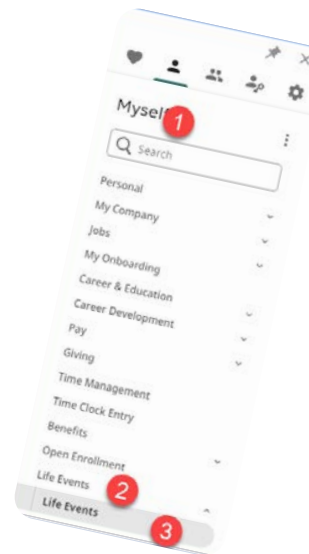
Myself 1

Search

Personal

My Company

Jobs

My Onboarding

Career & Education

Career Development

Pay

Giving

Time Management

Time Clock Entry

Benefits

Open Enrollment

Life Events 2

Life Events 3